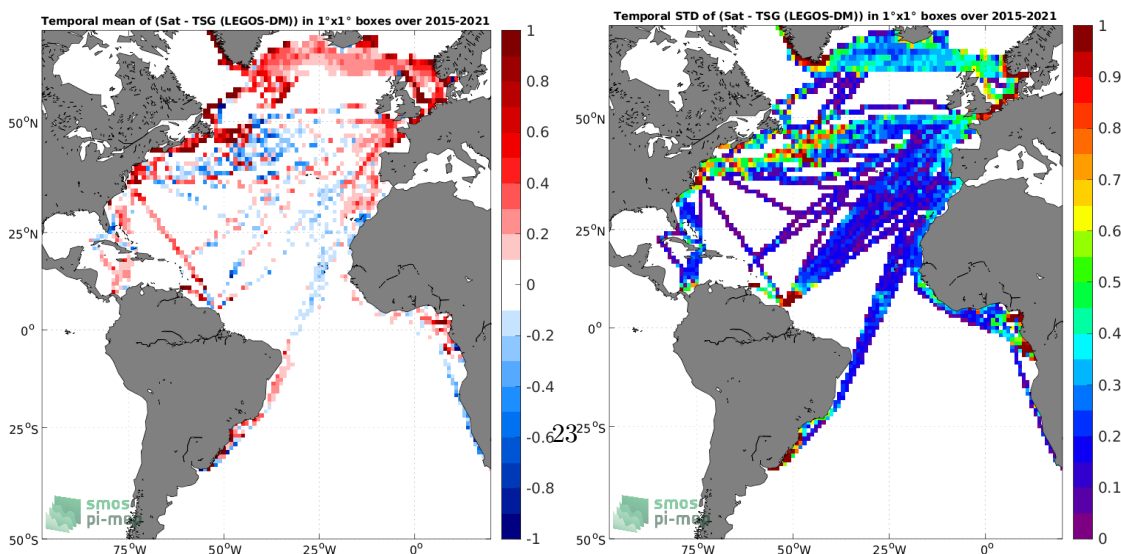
Temporal mean of (Sat - TSG (LEGOS-DM)) in 1°x1° boxes over 2015-2021

50°N
25°N
0°
25°S
50°S
75°W
50°W
25°W
0°

1
0.8
0.6
0.4
0.2
0
-0.2
-0.4
-0.6
-0.8
-1

smos
pi-mep

Temporal STD of (Sat - TSG (LEGOS-DM)) in 1°x1° boxes over 2015-2021

50°N
25°N
0°
25°S
50°S
75°W
50°W
25°W
0°

1
0.9
0.8
0.7
0.6
0.5
0.4
0.3
0.2
0.1
0

smos
pi-mep

23